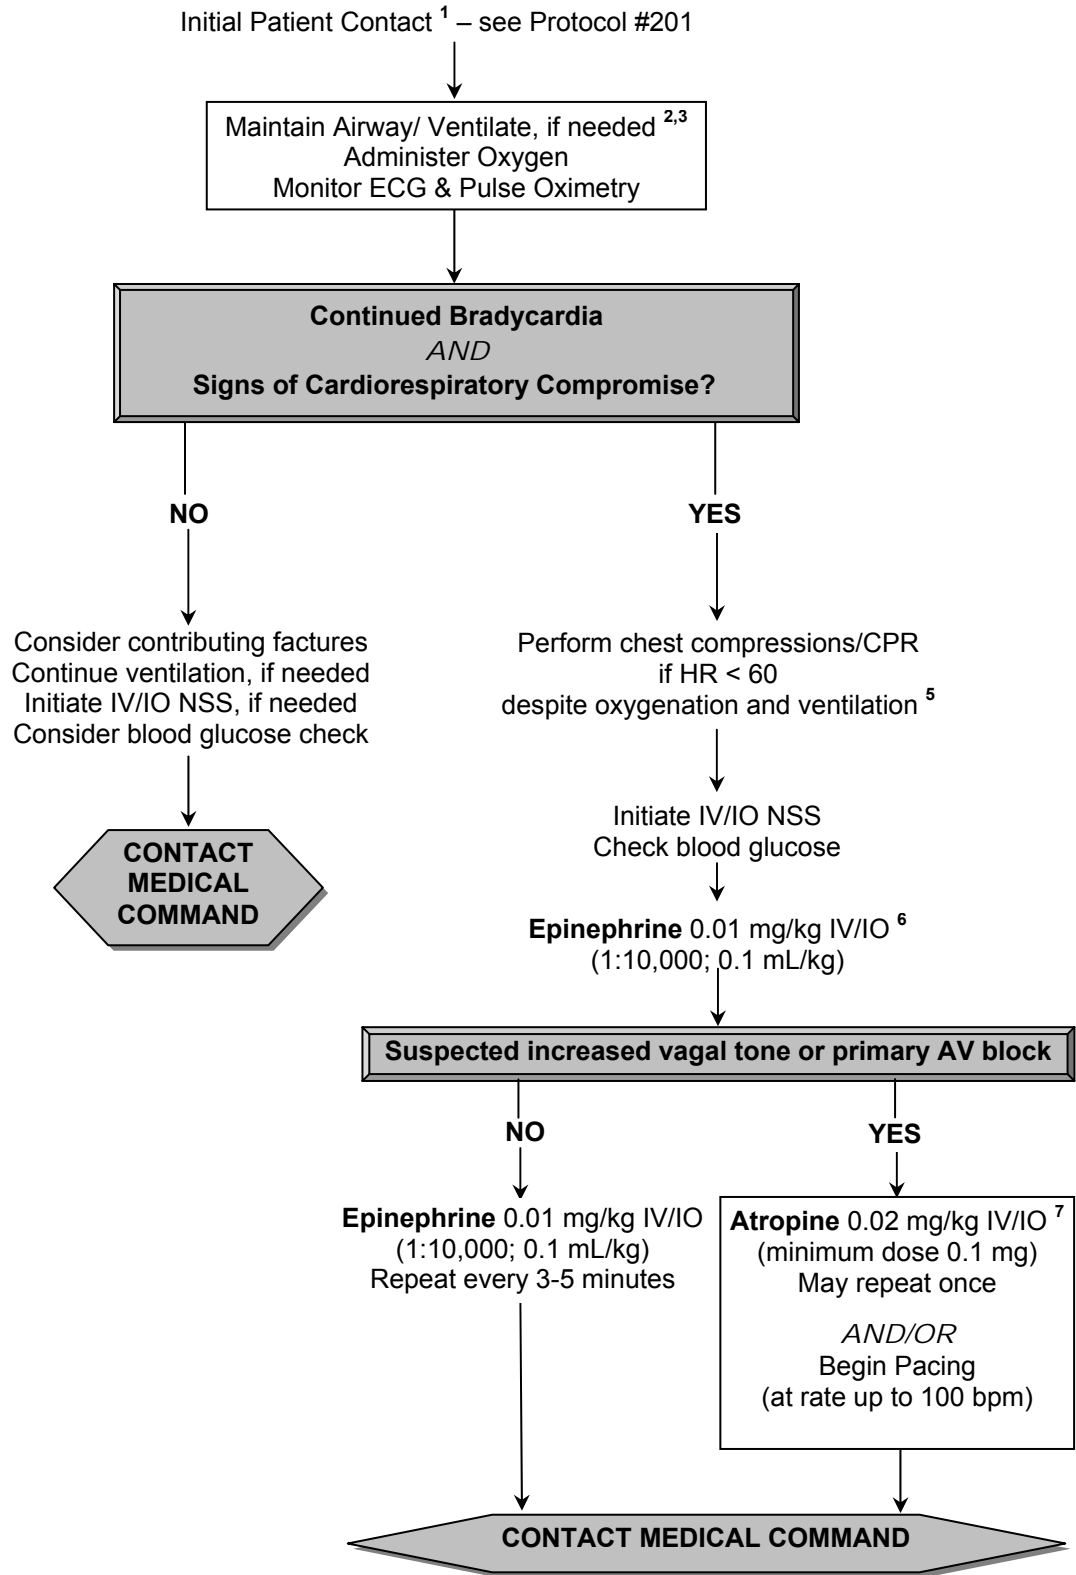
Initial Patient Contact $^{1}$ – see Protocol #201

Maintain Airway/ Ventilate, if needed $^{2,3}$
Administer Oxygen
Monitor ECG & Pulse Oximetry

**Continued Bradycardia**
*AND*
**Signs of Cardiorespiratory Compromise?**

**NO**

Consider contributing factures
Continue ventilation, if needed
Initiate IV/IO NSS, if needed
Consider blood glucose check

**CONTACT MEDICAL COMMAND**

**YES**

Perform chest compressions/CPR
if HR < 60
despite oxygenation and ventilation $^{5}$

Initiate IV/IO NSS
Check blood glucose

**Epinephrine** 0.01 mg/kg IV/IO $^{6}$
(1:10,000; 0.1 mL/kg)

**Suspected increased vagal tone or primary AV block**

**NO**

**Epinephrine** 0.01 mg/kg IV/IO
(1:10,000; 0.1 mL/kg)
Repeat every 3-5 minutes

**YES**

**Atropine** 0.02 mg/kg IV/IO $^{7}$
(minimum dose 0.1 mg)
May repeat once

*AND/OR*
Begin Pacing
(at rate up to 100 bpm)

**CONTACT MEDICAL COMMAND**